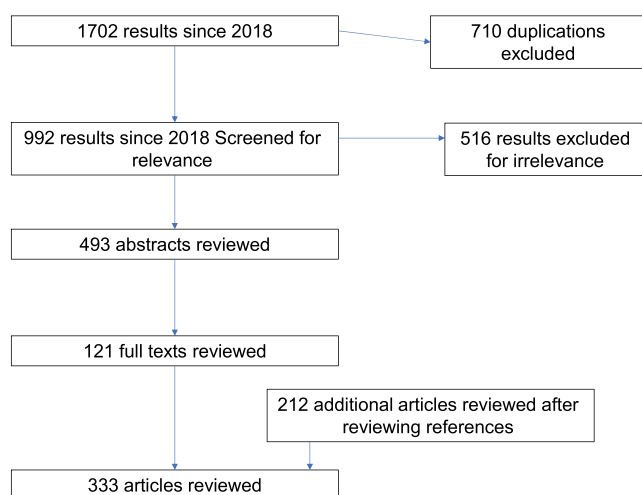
1702 results since 2018

710 duplications excluded

992 results since 2018 Screened for relevance

516 results excluded for irrelevance

493 abstracts reviewed

121 full texts reviewed

212 additional articles reviewed after reviewing references

333 articles reviewed